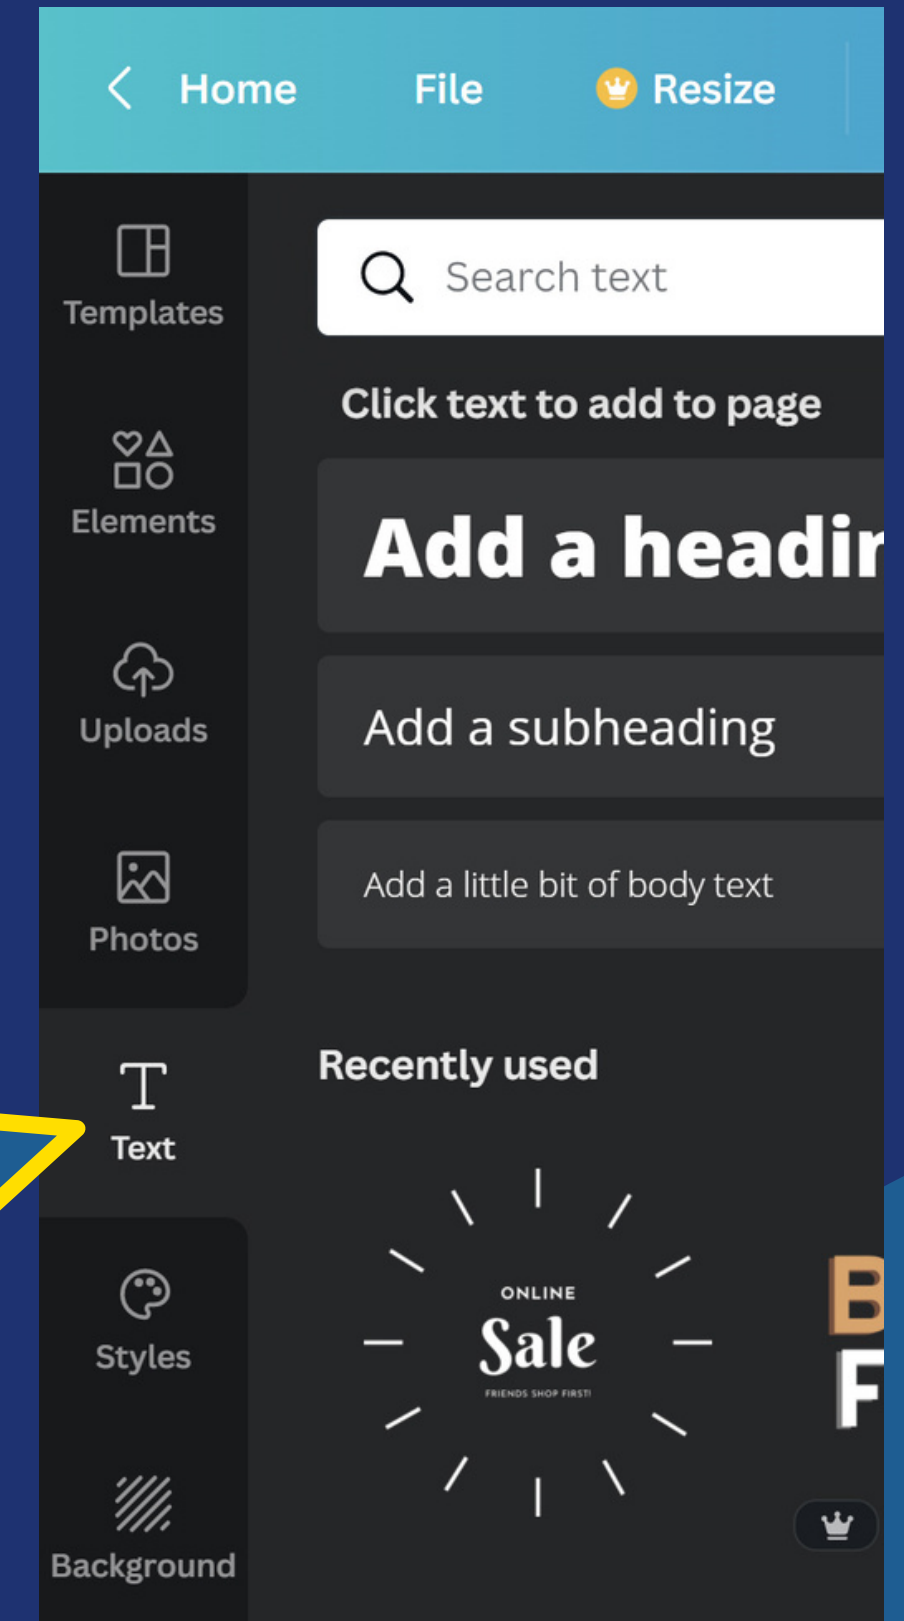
Home File Resize

Templates

Elements

Uploads

Photos

Text

Styles

Background

Search text

Click text to add to page

Add a headir

Add a subheading

Add a little bit of body text

Recently used

ONLINE
Sale
FRIENDS SHOP FIRST!

B
F